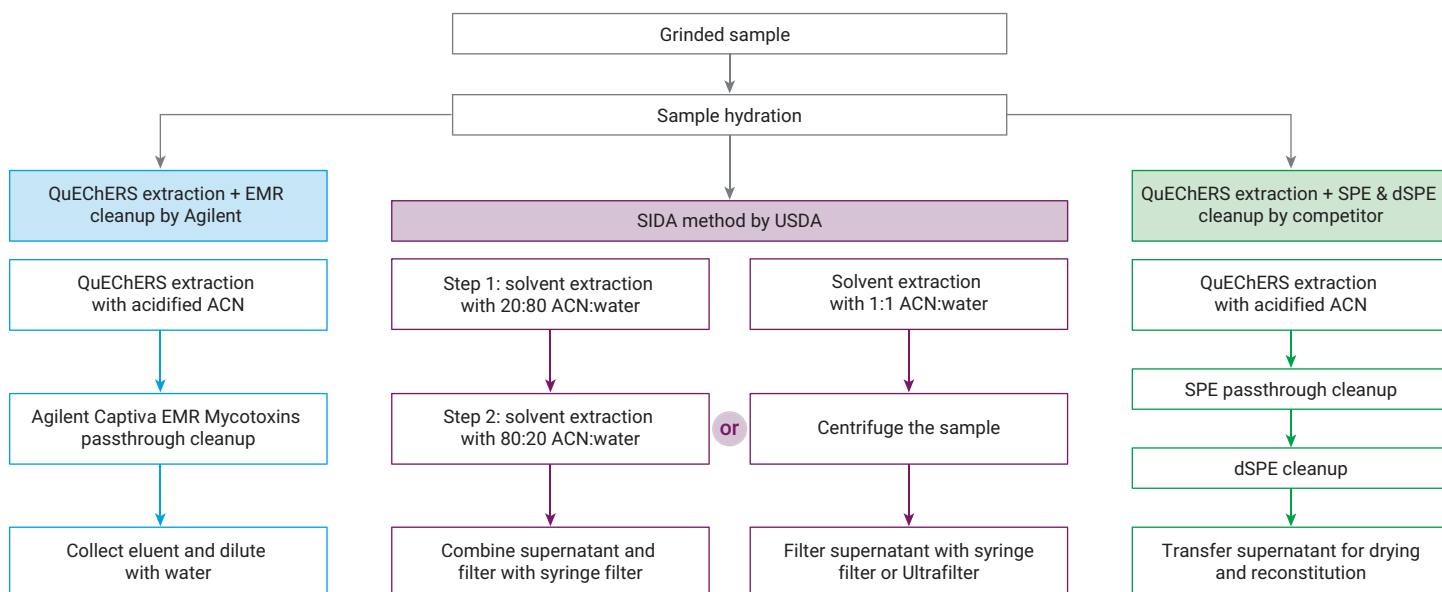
Grinded sample

Sample hydration

QuEChERS extraction + EMR cleanup by Agilent

QuEChERS extraction with acidified ACN

Agilent Captiva EMR Mycotoxins passthrough cleanup

Collect eluent and dilute with water

SIDA method by USDA

Step 1: solvent extraction with 20:80 ACN:water

Step 2: solvent extraction with 80:20 ACN:water

Combine supernatant and filter with syringe filter

or

Solvent extraction with 1:1 ACN:water

Centrifuge the sample

Filter supernatant with syringe filter or Ultrafilter

QuEChERS extraction + SPE & dSPE cleanup by competitor

QuEChERS extraction with acidified ACN

SPE passthrough cleanup

dSPE cleanup

Transfer supernatant for drying and reconstitution